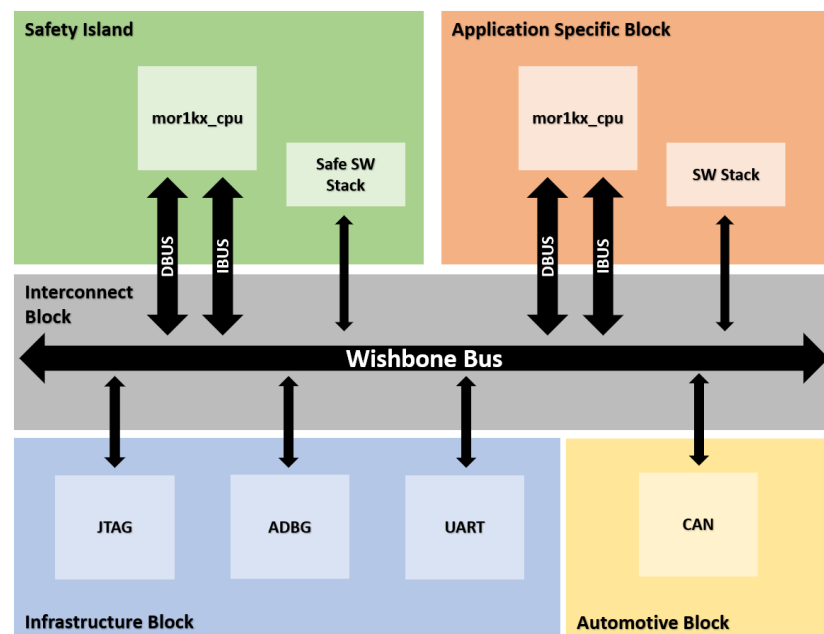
Safety Island

mor1kx_cpu

Safe SW Stack

DBUS

IBUS

Application Specific Block

mor1kx_cpu

SW Stack

DBUS

IBUS

Interconnect Block

Wishbone Bus

JTAG

ADBG

UART

Infrastructure Block

CAN

Automotive Block